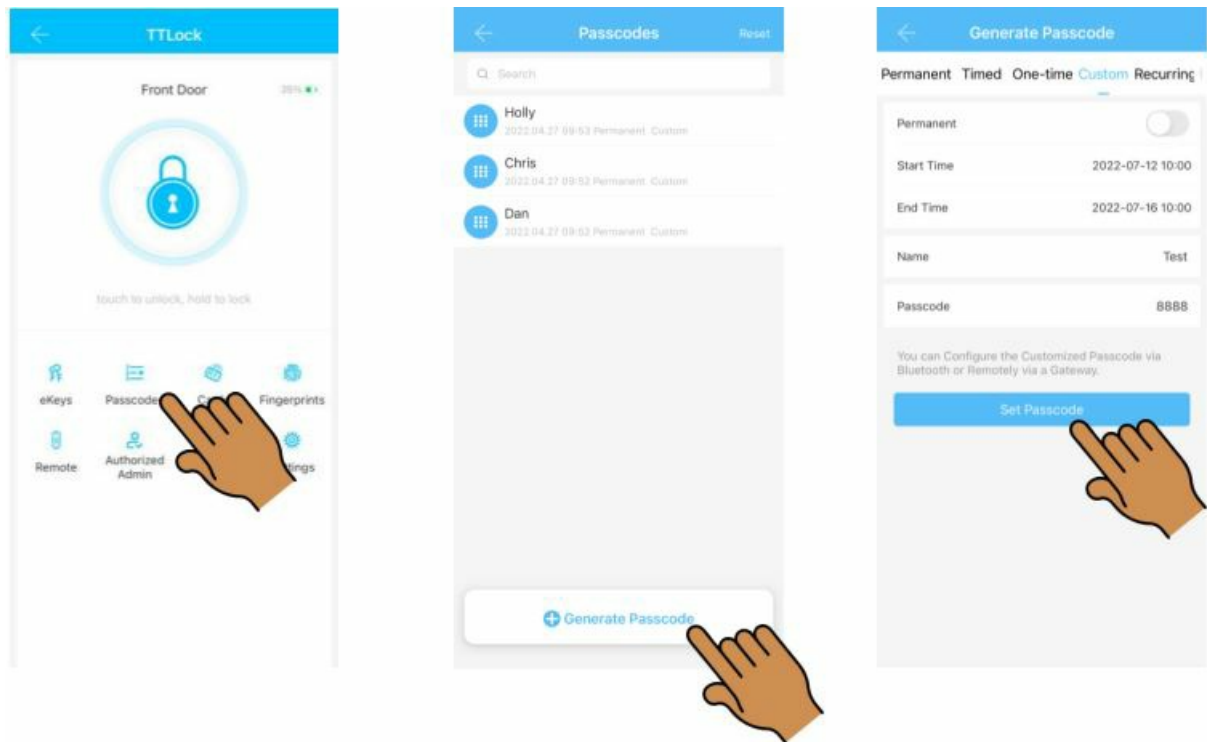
TTLock

Front Door 26%

touch to unlock, hold to lock

eKeys
Passcode
C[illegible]
Fingerprints
Remote
Authorized Admin
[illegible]ings

Passcodes
Reset

Search

Holly
2022.04.27 09:53 Permanent Custom

Chris
2022.04.27 09:52 Permanent Custom

Dan
2022.04.27 09:52 Permanent Custom

Generate Passcode

Generate Passcode

Permanent Timed One-time Custom Recurring

Permanent

Start Time 2022-07-12 10:00

End Time 2022-07-16 10:00

Name Test

Passcode 8888

You can Configure the Customized Passcode via Bluetooth or Remotely via a Gateway.

Set Passcode